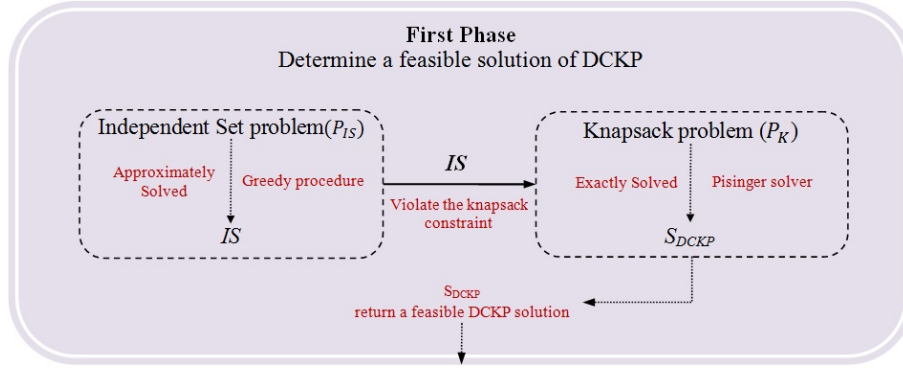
First Phase
Determine a feasible solution of DCKP

Independent Set problem($P_{IS}$)

Approximately Solved

Greedy procedure

$IS$

$IS$

Violate the knapsack constraint

Knapsack problem ($P_K$)

Exactly Solved

Pisinger solver

$S_{DCKP}$

$S_{DCKP}$
return a feasible DCKP solution